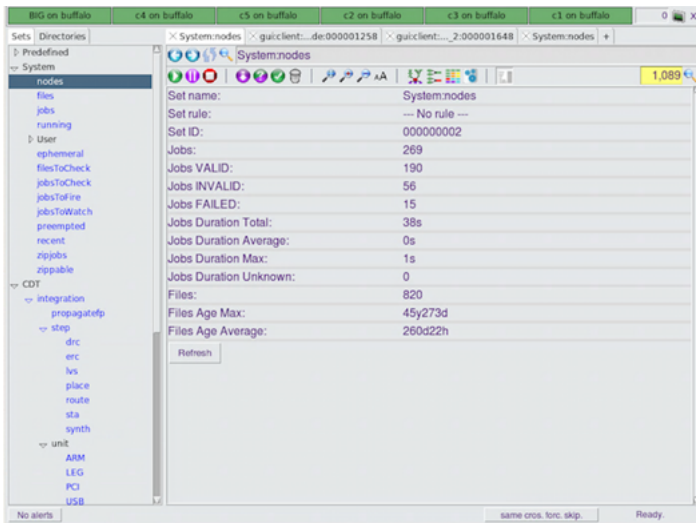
BIG on buffalo | c4 on buffalo | c5 on buffalo | c2 on buffalo | c3 on buffalo | c1 on buffalo | 0

Sets | Directories

Predefined
System
nodes
files
jobs
running
User
ephemeral
filesToCheck
jobsToCheck
jobsToFire
jobsToWatch
preempted
recent
zipjobs
zippable
CDT
integration
propagatefp
step
drc
erc
lvs
place
route
sta
synth
unit
ARM
LEG
PCI
USB

System:nodes | gui:client:...de:000001258 | gui:client:..._2:000001648 | System:nodes | +

System:nodes

1,089

| | |
|---|---|
| Set name: | System:nodes |
| Set rule: | --- No rule --- |
| Set ID: | 000000002 |
| Jobs: | 269 |
| Jobs VALID: | 190 |
| Jobs INVALID: | 56 |
| Jobs FAILED: | 15 |
| Jobs Duration Total: | 38s |
| Jobs Duration Average: | 0s |
| Jobs Duration Max: | 1s |
| Jobs Duration Unknown: | 0 |
| Files: | 820 |
| Files Age Max: | 45y273d |
| Files Age Average: | 260d22h |

Refresh

No alerts | same cros. forc. skip. | Ready.